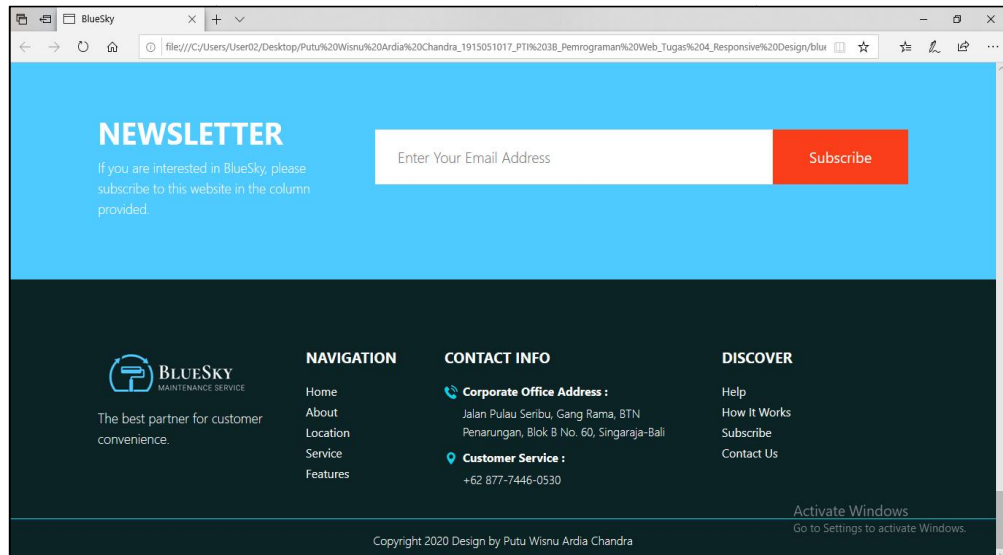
BlueSky

file:///C:/Users/User02/Desktop/Putu%20Wisnu%20Ardia%20Chandra_1915051017_PTI%203B_Pemrograman%20Web_Tugas%204_Responsive%20Design/blu

NEWSLETTER

If you are interested in BlueSky, please subscribe to this website in the column provided.

Enter Your Email Address

Subscribe

BLUESKY
MAINTENANCE SERVICE

The best partner for customer convenience.

NAVIGATION

Home
About
Location
Service
Features

CONTACT INFO

Corporate Office Address :
Jalan Pulau Seribu, Gang Rama, BTN Penarungan, Blok B No. 60, Singaraja-Bali

Customer Service :
+62 877-7446-0530

DISCOVER

Help
How It Works
Subscribe
Contact Us

Activate Windows
Go to Settings to activate Windows.

Copyright 2020 Design by Putu Wisnu Ardia Chandra